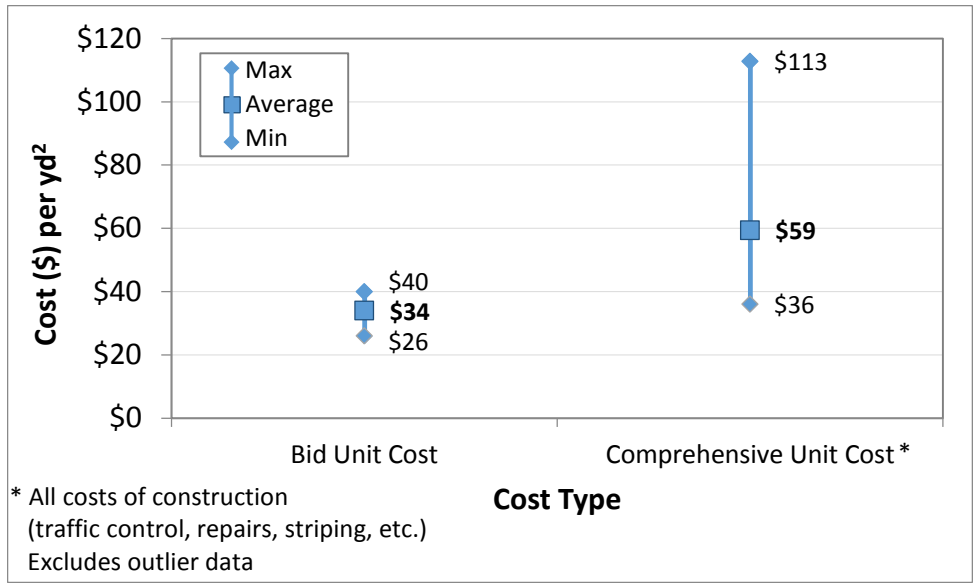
Max
Average
Min

Cost ($) per yd$^2$

$120
$100
$80
$60
$40
$20
$0

$40
**$34**
$26

$113
**$59**
$36

Bid Unit Cost
Comprehensive Unit Cost *

Cost Type

* All costs of construction (traffic control, repairs, striping, etc.)
Excludes outlier data